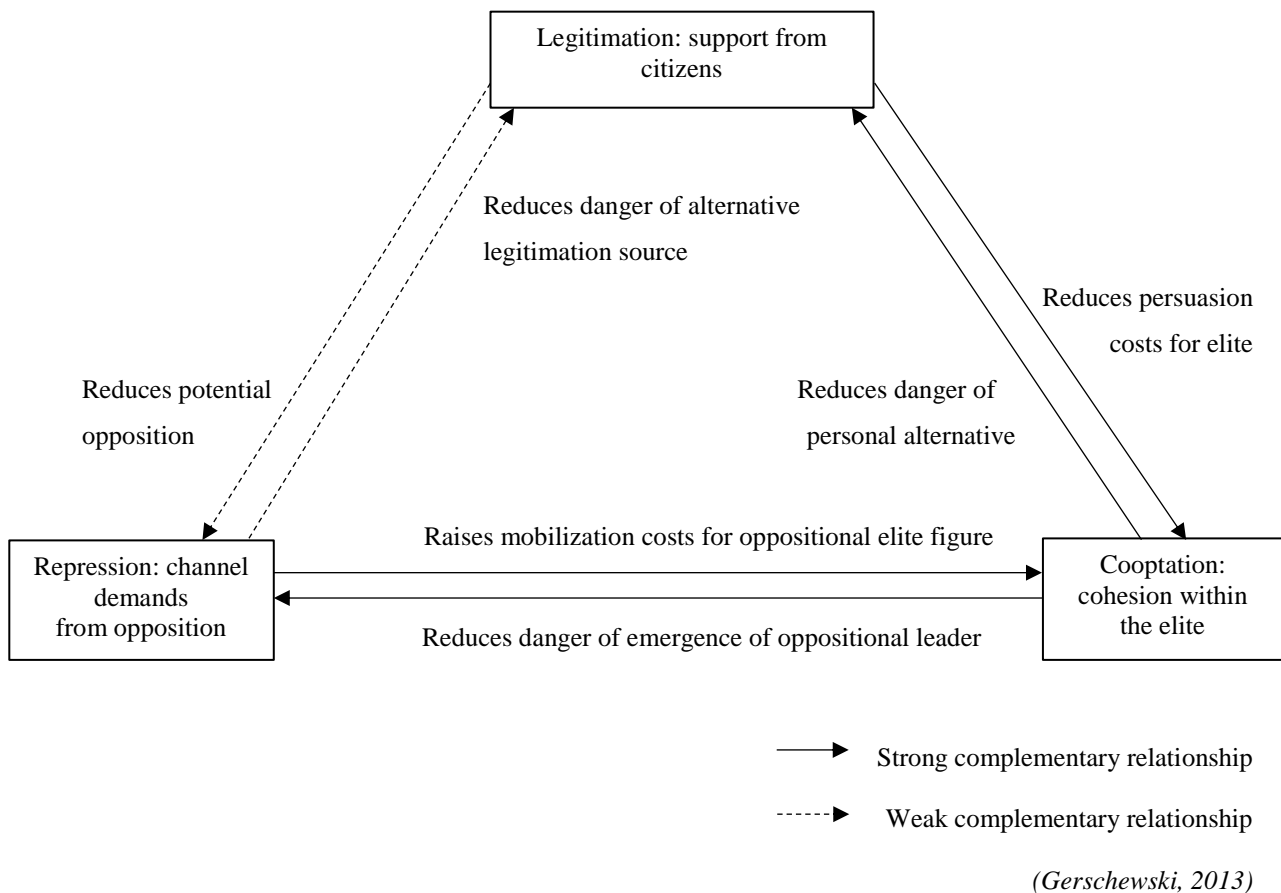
Legitimation: support from citizens

Reduces danger of alternative legitimation source

Reduces persuasion costs for elite

Reduces potential opposition

Reduces danger of personal alternative

Raises mobilization costs for oppositional elite figure

Repression: channel demands from opposition

Cooptation: cohesion within the elite

Reduces danger of emergence of oppositional leader

Strong complementary relationship

Weak complementary relationship

(Gerschewski, 2013)